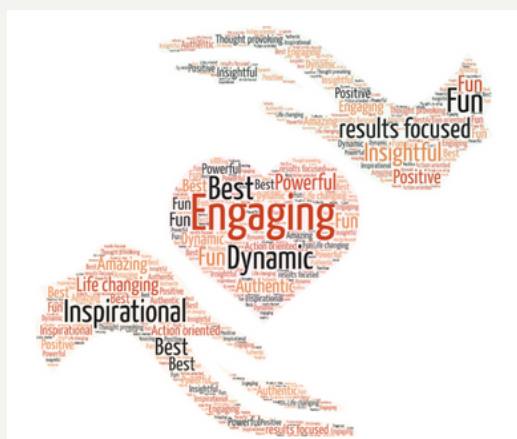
Thought provoking
Authentic
Insightful
Positive
Inspirational
Dynamic
Fun
Engaging
Fun
results focused
Insightful
Positive
Powerful
Best
Best
Powerful
Fun
Fun
Engaging
Fun
Dynamic
Amazing
Action oriented
Life changing
Fun
Dynamic
results focused
Authentic
Inspirational
Amazing
Life changing
Best
Inspirational
Inspirational
Thought provoking
Action oriented
Positive
Powerful
Best
Best
Insightful
Authentic
Engaging
Positive
results focused